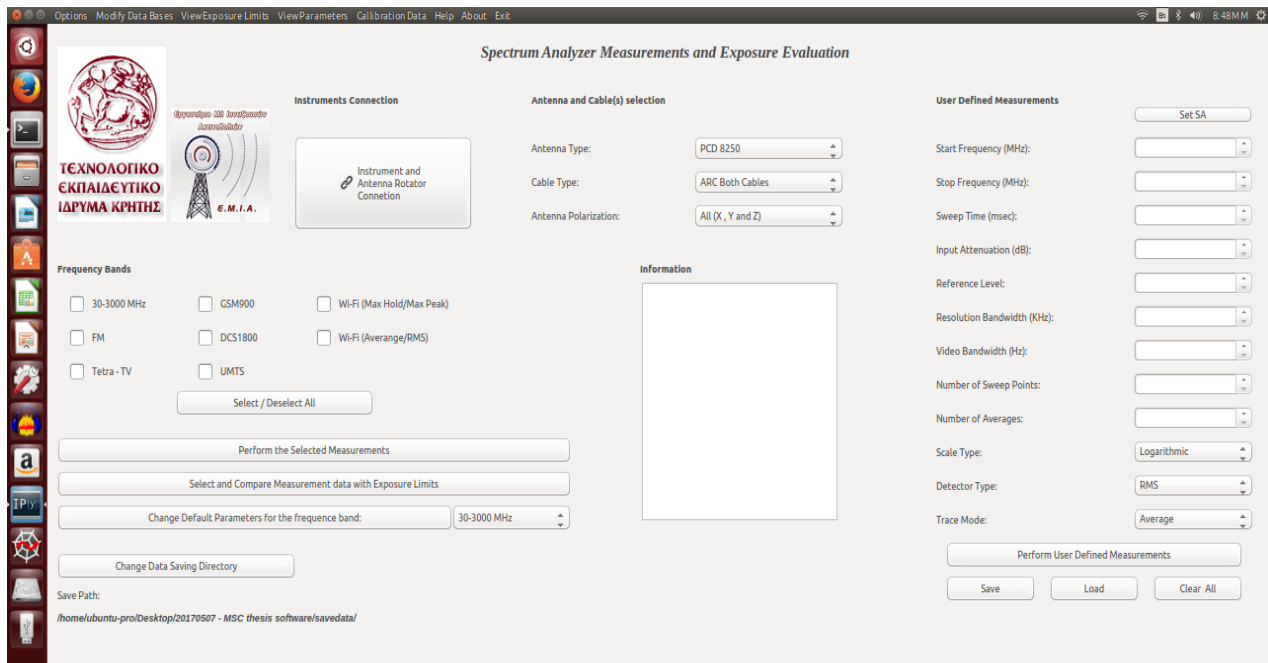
Options Modify Data Bases ViewExposure Limits ViewParameters Callibration Data Help About Exit

8:48MM

Spectrum Analyzer Measurements and Exposure Evaluation

ΤΕΧΝΟΛΟΓΙΚΟ ΕΚΠΑΙΔΕΥΤΙΚΟ ΙΔΡΥΜΑ ΚΡΗΤΗΣ

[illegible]

Ε.Μ.Ι.Α.

Instruments Connection

Instrument and Antenna Rotator Connetion

Antenna and Cable(s) selection

Antenna Type: PCD 8250

Cable Type: ARC Both Cables

Antenna Polarization: All (X , Y and Z)

User Defined Measurements

Set SA

Start Frequency (MHz):

Stop Frequency (MHz):

Sweep Time (msec):

Input Attenuation (dB):

Reference Level:

Resolution Bandwidth (KHz):

Video Bandwidth (Hz):

Number of Sweep Points:

Number of Averages:

Scale Type: Logarithmic

Detector Type: RMS

Trace Mode: Average

Perform User Defined Measurements

Save Load Clear All

Frequency Bands

30-3000 MHz GSM900 Wi-Fi (Max Hold/Max Peak)

FM DCS1800 Wi-Fi (Averange/RMS)

Tetra - TV UMTS

Select / Deselect All

Information

Perform the Selected Measurements

Select and Compare Measurement data with Exposure Limits

Change Default Parameters for the frequence band: 30-3000 MHz

Change Data Saving Directory

Save Path:

/home/ubuntu-pro/Desktop/20170507 - MSC thesis software/savedata/